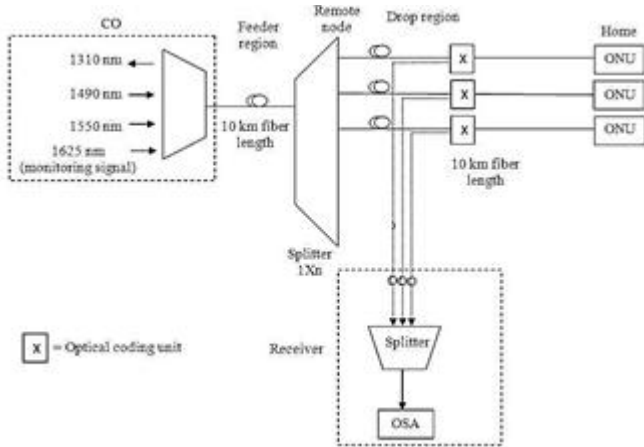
CO

1310 nm

1490 nm

1550 nm

1625 nm (monitoring signal)

Feeder region

10 km fiber length

Remote node

Splitter 1Xn

Drop region

X

X

X

10 km fiber length

Home

ONU

ONU

ONU

X = Optical coding unit

Receiver

Splitter

OSA